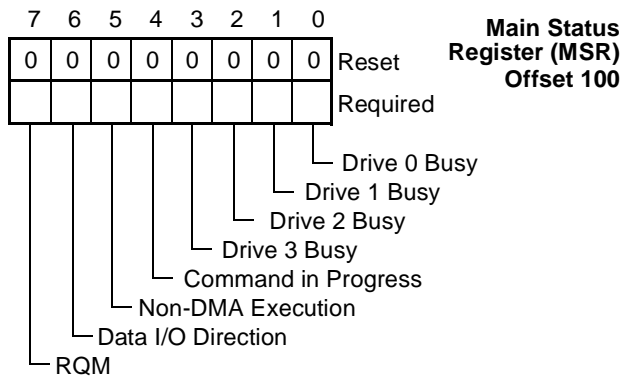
**Main Status Register (MSR) Offset 100**

| 7 | 6 | 5 | 4 | 3 | 2 | 1 | 0 | |
|---|---|---|---|---|---|---|---|---|
| 0 | 0 | 0 | 0 | 0 | 0 | 0 | 0 | Reset |
| | | | | | | | | Required |

Drive 0 Busy
Drive 1 Busy
Drive 2 Busy
Drive 3 Busy
Command in Progress
Non-DMA Execution
Data I/O Direction
RQM